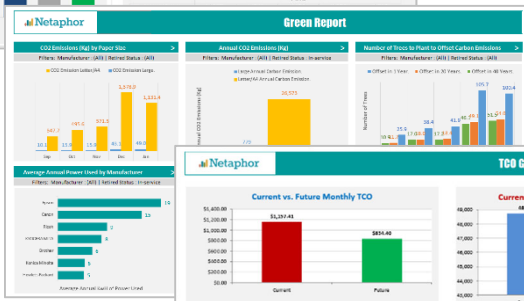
Netaphor

Green Report

CO2 Emissions (Kg) by Paper Size

Filters: Manufacturer: (All) | Retired Status: (All)

CO2 Emission Letter/A4 · CO2 Emission Large

10.1 · 167.7 · 13.6 · 240.6 · 91.1 · 371.5 · 91.1 · 1,570.0 · 49.0 · 1,111.4

Annual CO2 Emissions (Kg)

Filters: Manufacturer: (All) | Retired Status: In-service

Large Annual Carbon Emission · Letter/A4 Annual Carbon Emission

Annual CO2 Emissions (Kg)

16,575

Number of Trees to Plant to Offset Carbon Emissions

Filters: Manufacturer: (All) | Retired Status: (All)

Offset in 1 Year · Offset in 30 Years · Offset in 40 Years

Number of Trees

35.9 · 58.4 · 41.3 · 109.7 · 102.4

Average Annual Power Used by Manufacturer

Filters: Manufacturer: (All) | Retired Status: In-service

Average Annual Cost of Power Used

Netaphor

TCO C

Current vs. Future Monthly TCO

$1,400.00
$1,200.00
$1,000.00
$800.00
$600.00
$400.00
$200.00
$0.00

$1,257.43

$834.40

Current

Future

$8,000
$7,800
$7,600
$7,400
$7,200
$7,000
$6,800
$6,600
$6,400
$6,200
$6,000